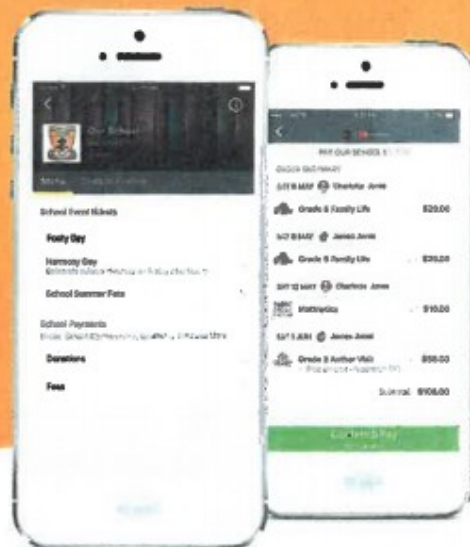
Our School

School Event tickets

Footy Day

Harmony Day
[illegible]

School Summer Fete

School Payments
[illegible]

Donations

Fees

PAY OUR SCHOOL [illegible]

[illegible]

SAT 6 MAY Charlotte Jones

Grade 6 Family Life $20.00

SAT 6 MAY James Jones

Grade 6 Family Life $20.00

SAT 13 MAY Charlotte Jones

Mathletics $10.00

SAT 3 JUN James Jones

Grade 3 Author Visit $56.00

Subtotal $106.00

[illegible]